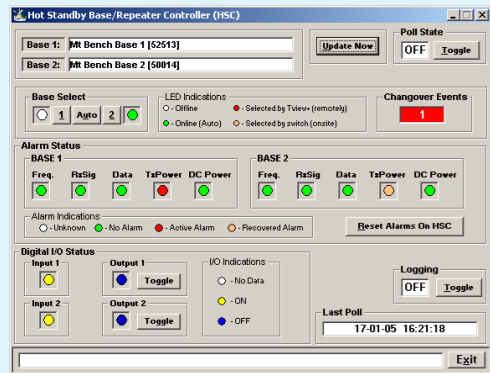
Hot Standby Base/Repeater Controller (HSC)

Base 1: Mt Bench Base 1 [52513]

Base 2: Mt Bench Base 2 [50014]

Update Now

Poll State

OFF Toggle

Base Select

1 Auto 2

LED Indications

- Offline
- Online (Auto)
- Selected by Tview+ (remotely)
- Selected by switch (onsite)

Changeover Events

1

Alarm Status

BASE 1

Freq. RxSig Data TxPower DC Power

BASE 2

Freq. RxSig Data TxPower DC Power

Alarm Indications

- Unknown
- No Alarm
- Active Alarm
- Recovered Alarm

Reset Alarms On HSC

Digital I/O Status

Input 1

Output 1

Toggle

Input 2

Output 2

Toggle

I/O Indications

- No Data
- ON
- OFF

Logging

OFF Toggle

Last Poll

17-01-05 16:21:18

Exit